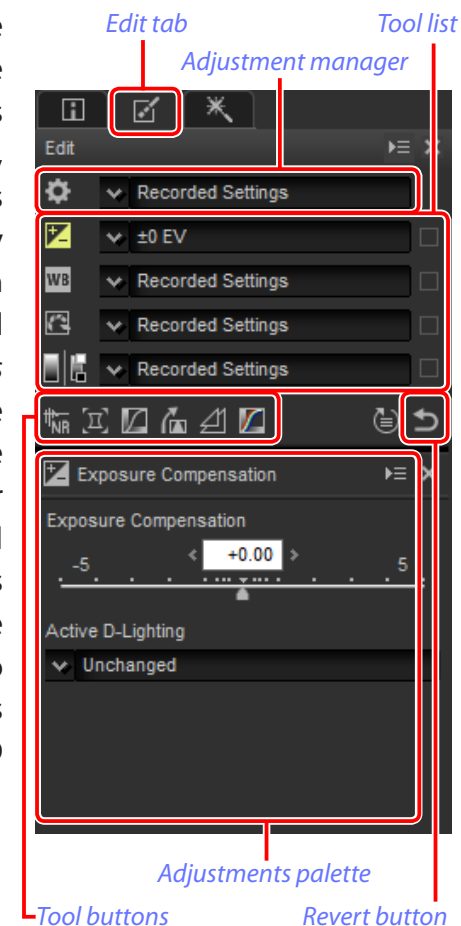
Edit tab
Tool list
Adjustment manager

Edit

Recorded Settings

±0 EV

Recorded Settings

Recorded Settings

Recorded Settings

Exposure Compensation

Exposure Compensation

-5

+0.00

5

Active D-Lighting

Unchanged

Adjustments palette

Tool buttons

Revert button